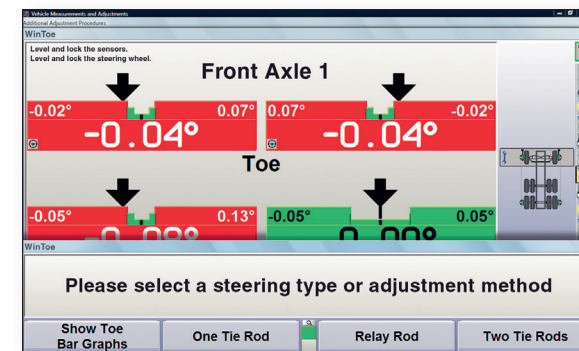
Vehicle Measurements and Adjustments
Additional Adjustment Procedures
WinToe
Level and lock the sensors.
Level and lock the steering wheel.
Front Axle 1
-0.02° 0.07°
-0.04°
0.07° -0.02°
-0.04°
Toe
-0.05° 0.13°
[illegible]
-0.05° 0.05°
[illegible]
WinToe
Please select a steering type or adjustment method
Show Toe Bar Graphs
One Tie Rod
Relay Rod
Two Tie Rods